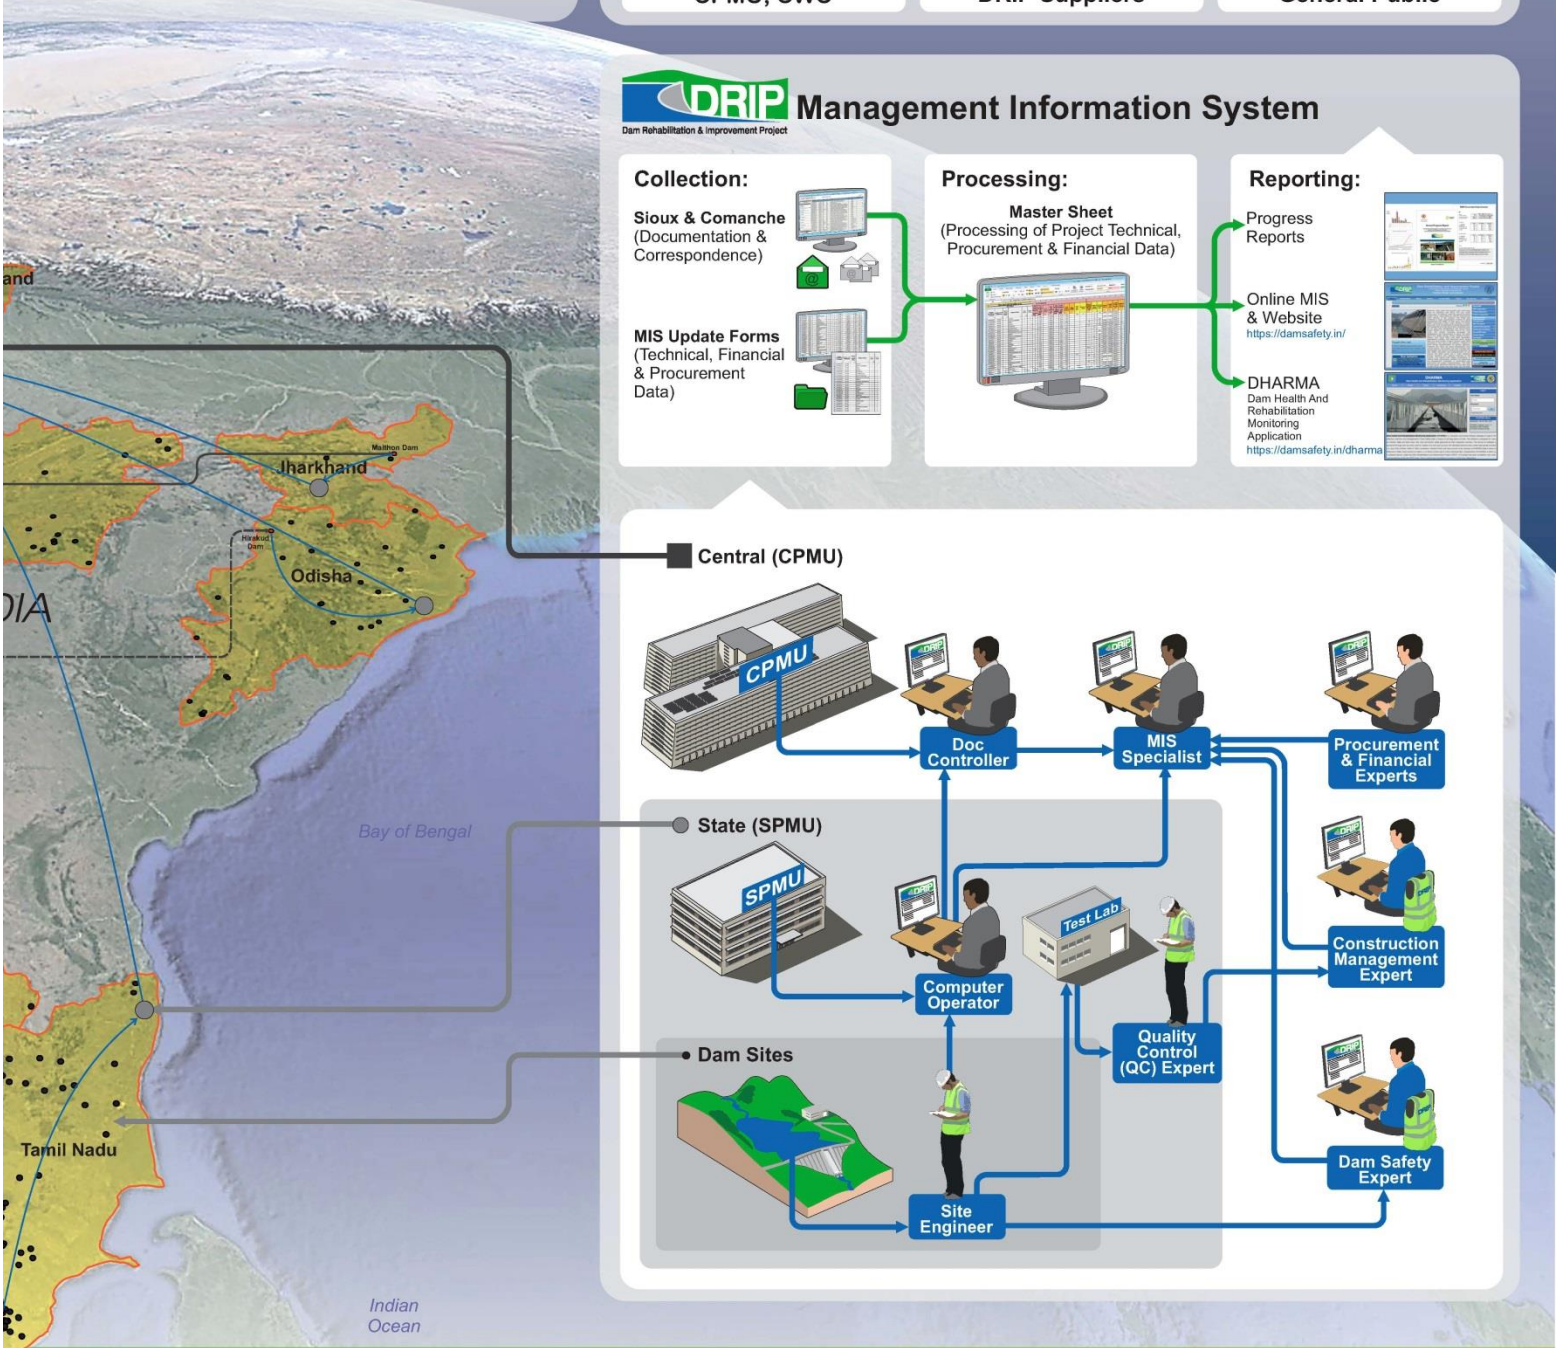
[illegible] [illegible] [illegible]

DRIP
Dam Rehabilitation & Improvement Project

Management Information System

Collection:
Sioux & Comanche (Documentation & Correspondence)
MIS Update Forms (Technical, Financial & Procurement Data)

Processing:
Master Sheet
(Processing of Project Technical, Procurement & Financial Data)

Reporting:
Progress Reports
Online MIS & Website
https://damsafety.in/
DHARMA
Dam Health And Rehabilitation Monitoring Application
https://damsafety.in/dharma

and
Maithon Dam
Jharkhand
Hirakud Dam
Odisha
DIA
Bay of Bengal
Tamil Nadu
Indian Ocean

Central (CPMU)
CPMU
Doc Controller
MIS Specialist
Procurement & Financial Experts
State (SPMU)
SPMU
Computer Operator
Test Lab
Construction Management Expert
Quality Control (QC) Expert
Dam Sites
Site Engineer
Dam Safety Expert